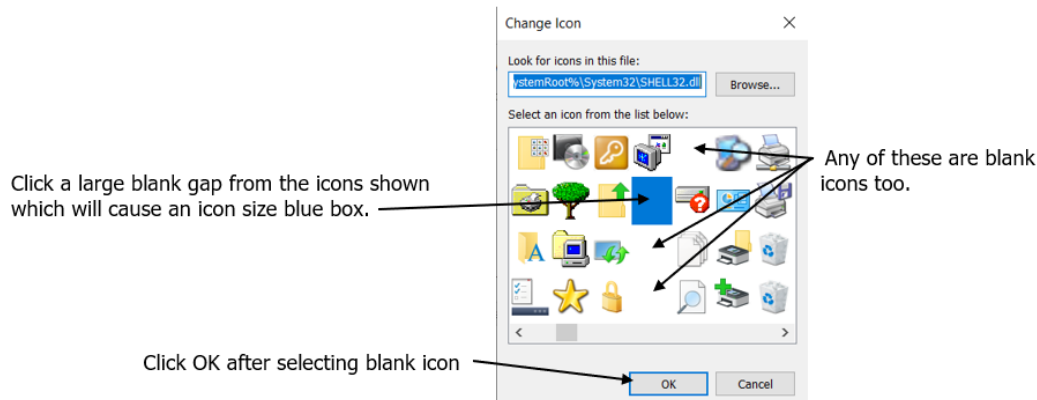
Change Icon

Look for icons in this file:

ystemRoot%\System32\SHELL32.dll

Browse...

Select an icon from the list below:

Click a large blank gap from the icons shown which will cause an icon size blue box.

Any of these are blank icons too.

Click OK after selecting blank icon

OK

Cancel